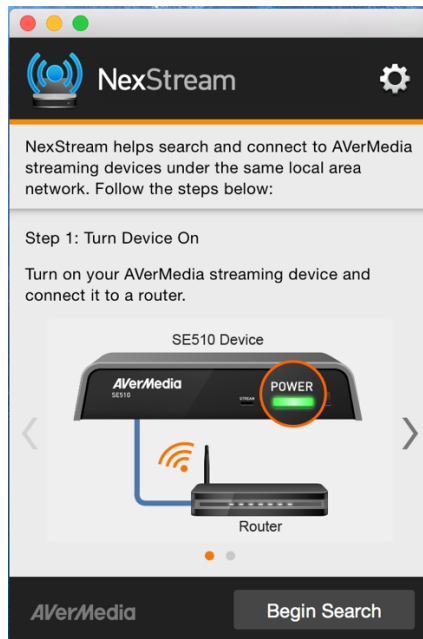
NexStream

NexStream helps search and connect to AVerMedia streaming devices under the same local area network. Follow the steps below:

Step 1: Turn Device On

Turn on your AVerMedia streaming device and connect it to a router.

SE510 Device

AVerMedia
SE510

STREAM

POWER

Router

AVerMedia

Begin Search